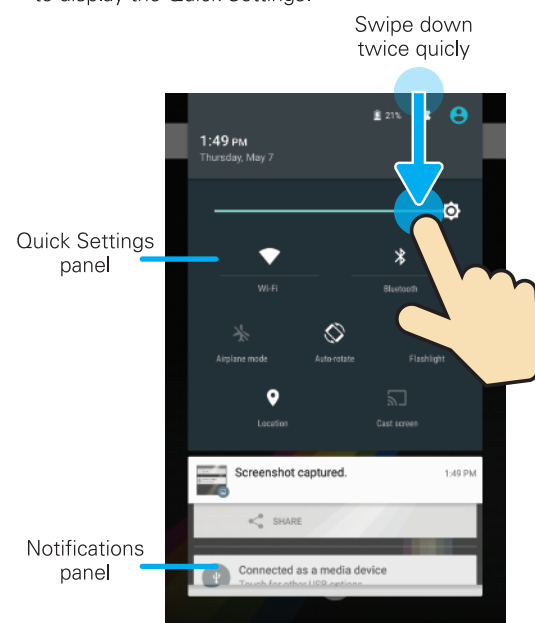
to display the Quick Settings.

Swipe down twice quicly

21%

1:49 PM
Thursday, May 7

Quick Settings panel

Wi-Fi

Bluetooth

Airplane mode

Auto-rotate

Flashlight

Location

Cast screen

Screenshot captured.

1:49 PM

SHARE

Notifications panel

Connected as a media device

Touch for other USB options